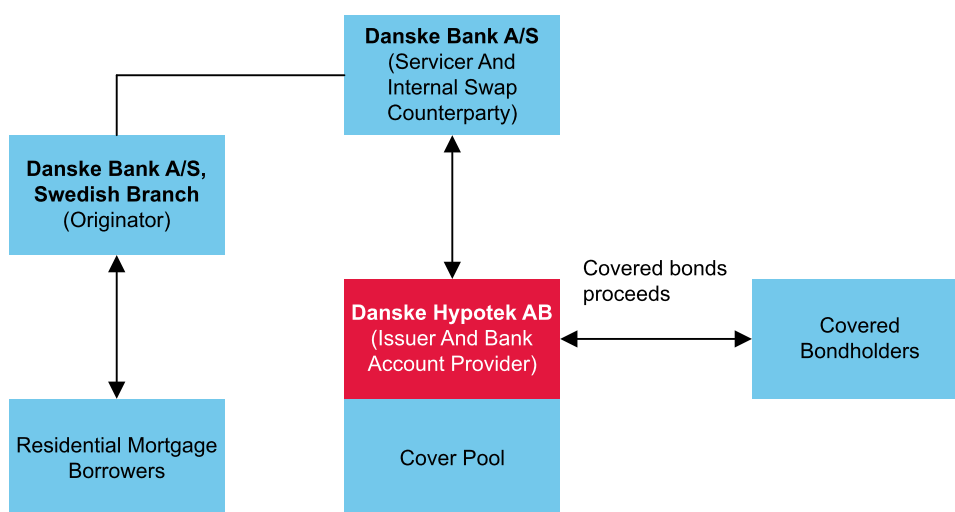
Danske Bank A/S
(Servicer And Internal Swap Counterparty)

Danske Bank A/S, Swedish Branch
(Originator)

Covered bonds proceeds

Danske Hypotek AB
(Issuer And Bank Account Provider)

Covered Bondholders

Residential Mortgage Borrowers

Cover Pool